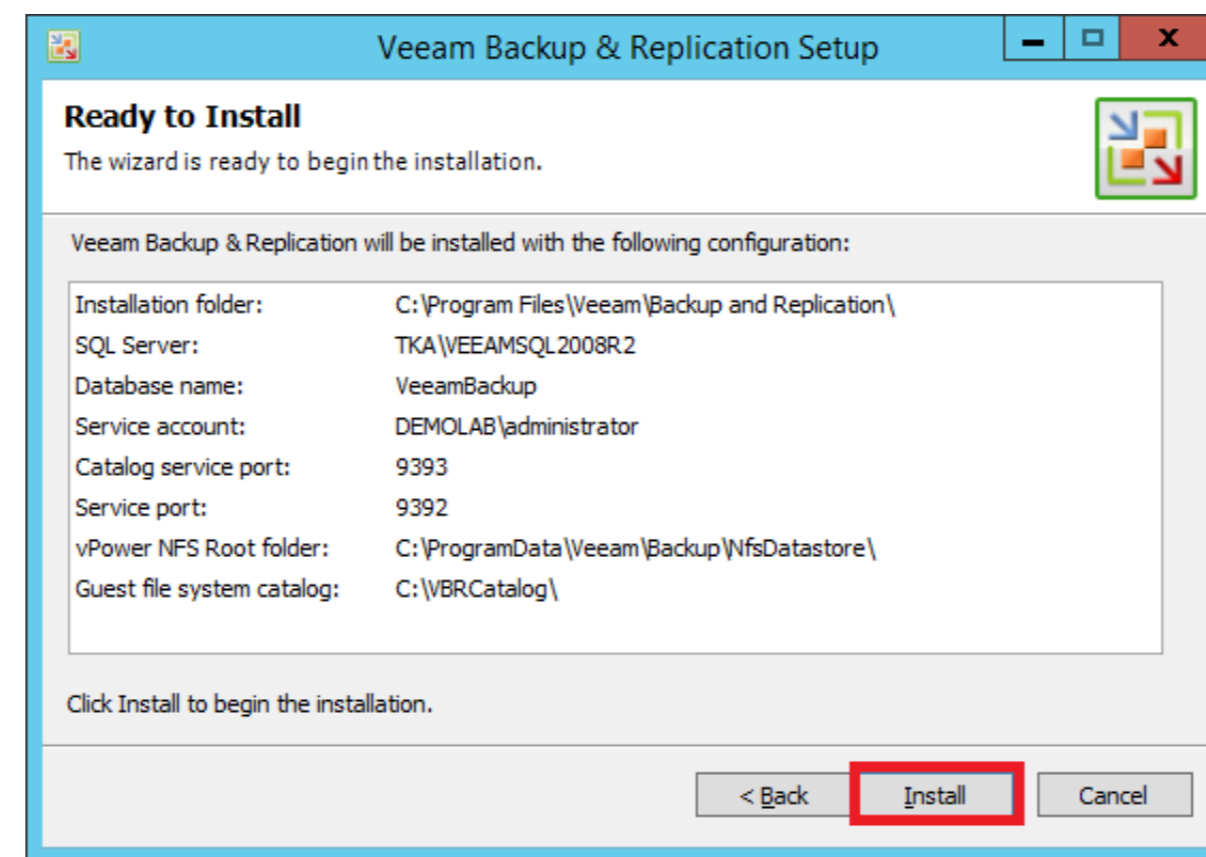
Veeam Backup & Replication Setup

Ready to Install

The wizard is ready to begin the installation.

Veeam Backup & Replication will be installed with the following configuration:

| | |
|---|---|
| Installation folder: | C:\Program Files\Veeam\Backup and Replication\ |
| SQL Server: | TKA\VEEAMSQL2008R2 |
| Database name: | VeeamBackup |
| Service account: | DEMOLAB\administrator |
| Catalog service port: | 9393 |
| Service port: | 9392 |
| vPower NFS Root folder: | C:\ProgramData\Veeam\Backup\NfsDatastore\ |
| Guest file system catalog: | C:\VBRCatalog\ |

Click Install to begin the installation.

< Back Install Cancel